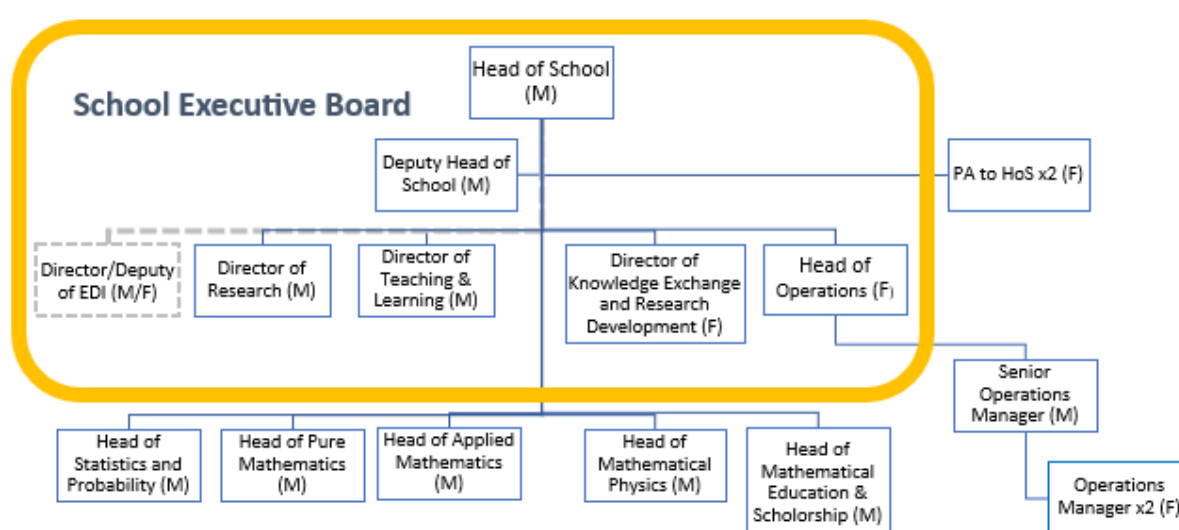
School Executive Board

Head of School (M)

Deputy Head of School (M)

PA to HoS x2 (F)

Director/Deputy of EDI (M/F)

Director of Research (M)

Director of Teaching & Learning (M)

Director of Knowledge Exchange and Research Development (F)

Head of Operations (F)

Senior Operations Manager (M)

Operations Manager x2 (F)

Head of Statistics and Probability (M)

Head of Pure Mathematics (M)

Head of Applied Mathematics (M)

Head of Mathematical Physics (M)

Head of Mathematical Education & Scholorship (M)